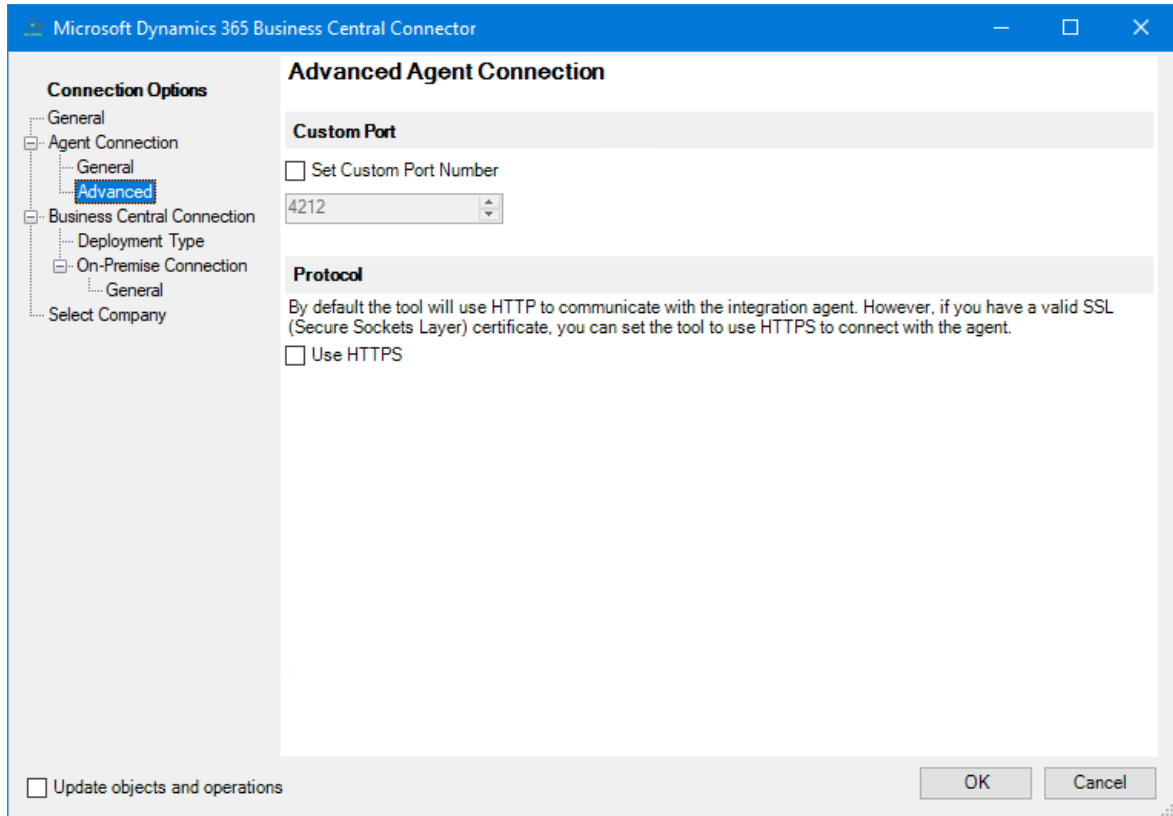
Microsoft Dynamics 365 Business Central Connector

Connection Options
General
Agent Connection
General
Advanced
Business Central Connection
Deployment Type
On-Premise Connection
General
Select Company

Advanced Agent Connection

Custom Port

Set Custom Port Number

4212

Protocol

By default the tool will use HTTP to communicate with the integration agent. However, if you have a valid SSL (Secure Sockets Layer) certificate, you can set the tool to use HTTPS to connect with the agent.

Use HTTPS

Update objects and operations

OK

Cancel